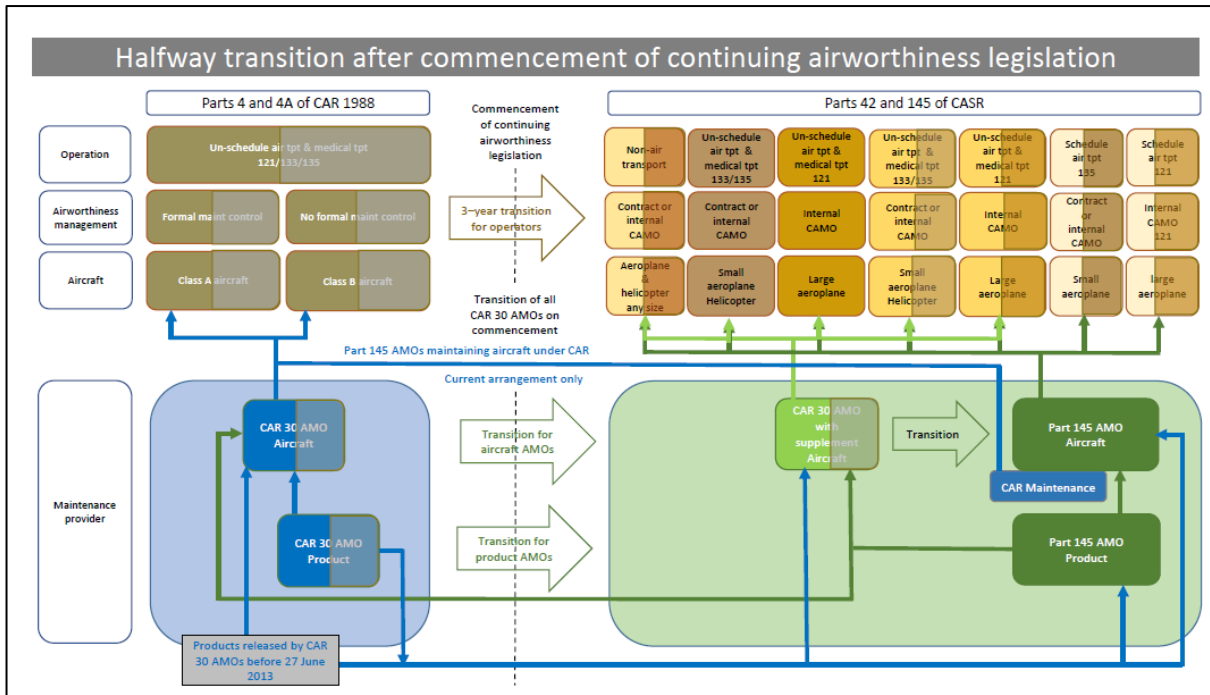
Halfway transition after commencement of continuing airworthiness legislation

Parts 4 and 4A of CAR 1988

Commencement of continuing airworthiness legislation

Parts 42 and 145 of CASR

Operation

Un-schedule air tpt & medical tpt 121/133/135

Non-air transport

Un-schedule air tpt & medical tpt 133/135

Un-schedule air tpt & medical tpt 121

Un-schedule air tpt & medical tpt 133/135

Un-schedule air tpt & medical tpt 121

Schedule air tpt 135

Schedule air tpt 121

Airworthiness management

Formal maint control

No formal maint control

3-year transition for operators

Contract or internal CAMO

Contract or internal CAMO

Internal CAMO

Contract or internal CAMO

Internal CAMO

Contract or internal CAMO

Internal CAMO 121

Aircraft

Class A aircraft

Class B aircraft

Aeroplane & helicopter any size

Small aeroplane Helicopter

Large aeroplane

Small aeroplane Helicopter

Large aeroplane

Small aeroplane

large aeroplane

Transition of all CAR 30 AMOs on commencement

Part 145 AMOs maintaining aircraft under CAR

Current arrangement only

Maintenance provider

CAR 30 AMO Aircraft

Transition for aircraft AMOs

CAR 30 AMO with supplement Aircraft

Transition

Part 145 AMO Aircraft

CAR Maintenance

CAR 30 AMO Product

Transition for product AMOs

Part 145 AMO Product

Products released by CAR 30 AMOs before 27 June 2013